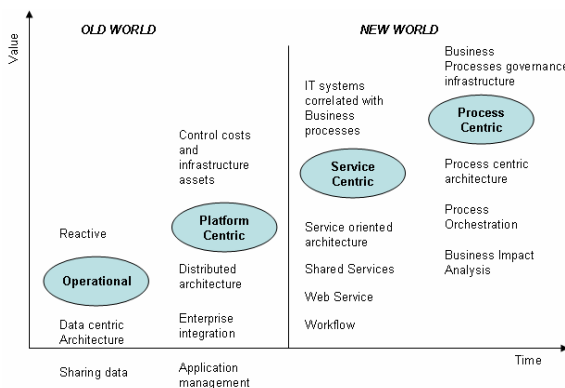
Value

OLD WORLD

NEW WORLD

Reactive

Operational

Data centric Architecture

Sharing data

Control costs and infrastructure assets

Platform Centric

Distributed architecture

Enterprise integration

Application management

IT systems correlated with Business processes

Service Centric

Service oriented architecture

Shared Services

Web Service

Workflow

Business Processes governance infrastructure

Process Centric

Process centric architecture

Process Orchestration

Business Impact Analysis

Time